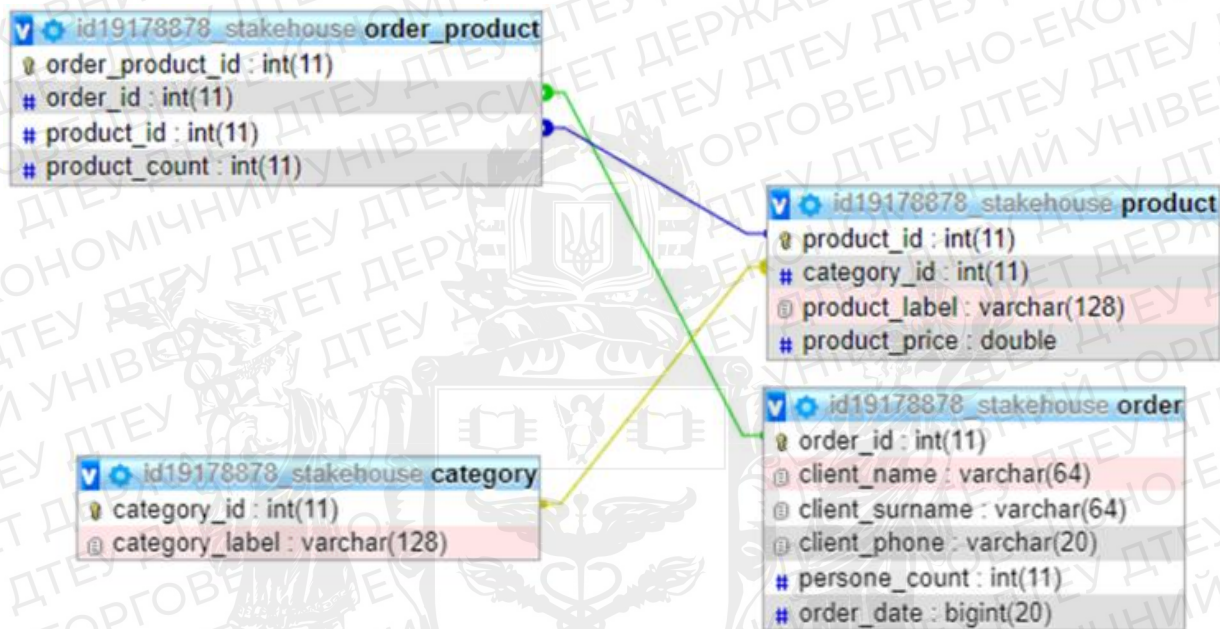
id19178878_stakehouse order_product
order_product_id : int(11)
order_id : int(11)
product_id : int(11)
product_count : int(11)

id19178878_stakehouse product
product_id : int(11)
category_id : int(11)
product_label : varchar(128)
product_price : double

id19178878_stakehouse order
order_id : int(11)
client_name : varchar(64)
client_surname : varchar(64)
client_phone : varchar(20)
persone_count : int(11)
order_date : bigint(20)

id19178878_stakehouse category
category_id : int(11)
category_label : varchar(128)

ДТЕУ ДЕРЖАВНИЙ ТОРГОВЕЛЬНО-ЕКОНОМІЧНИЙ УНІВЕРСИТЕТ